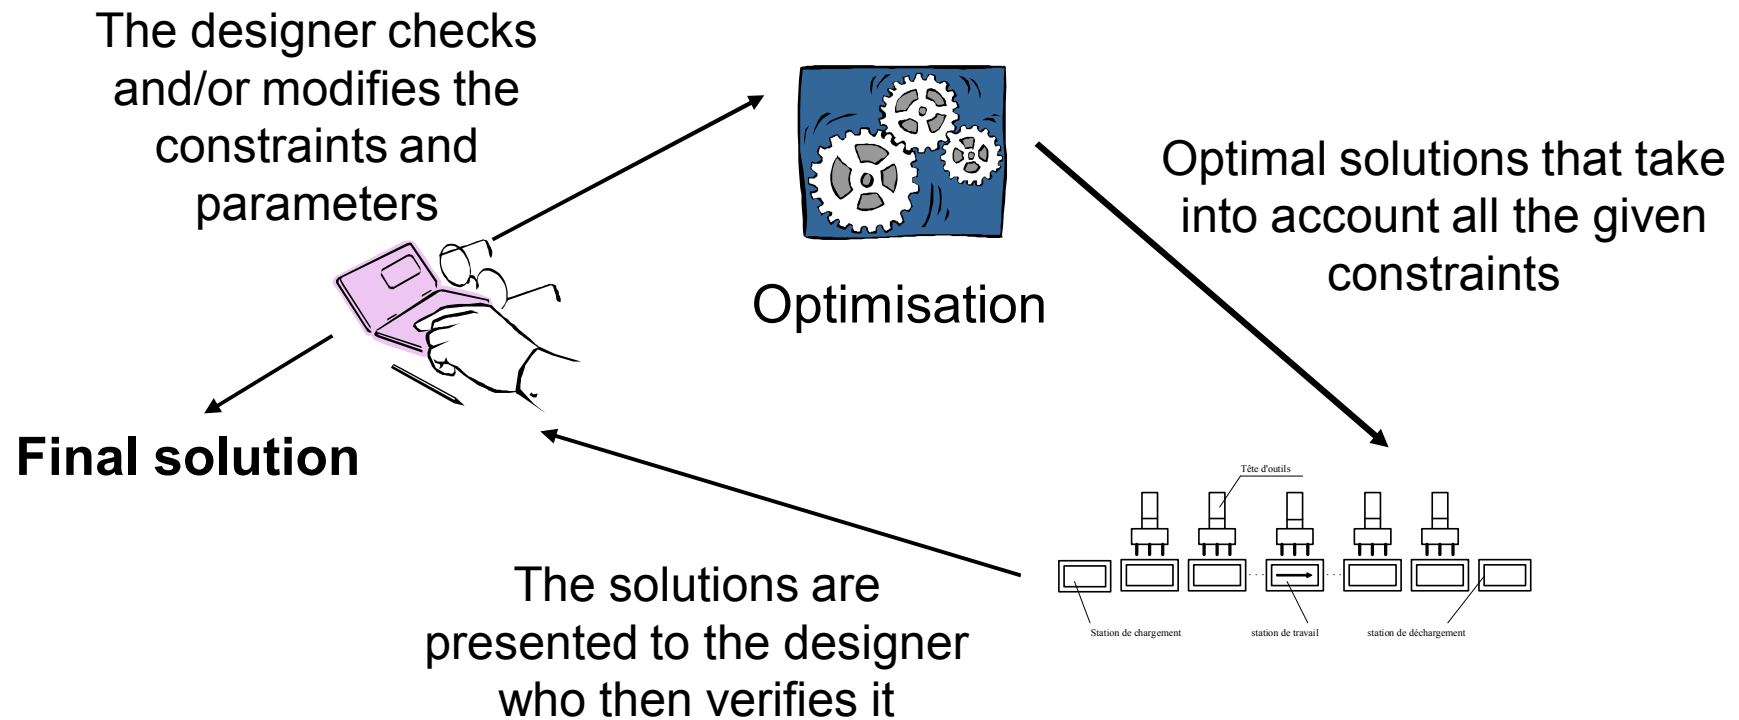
The designer checks and/or modifies the constraints and parameters

Optimisation

Optimal solutions that take into account all the given constraints

Final solution

Tête d'outils

Station de chargement

station de travail

station de déchargement

The solutions are presented to the designer who then verifies it